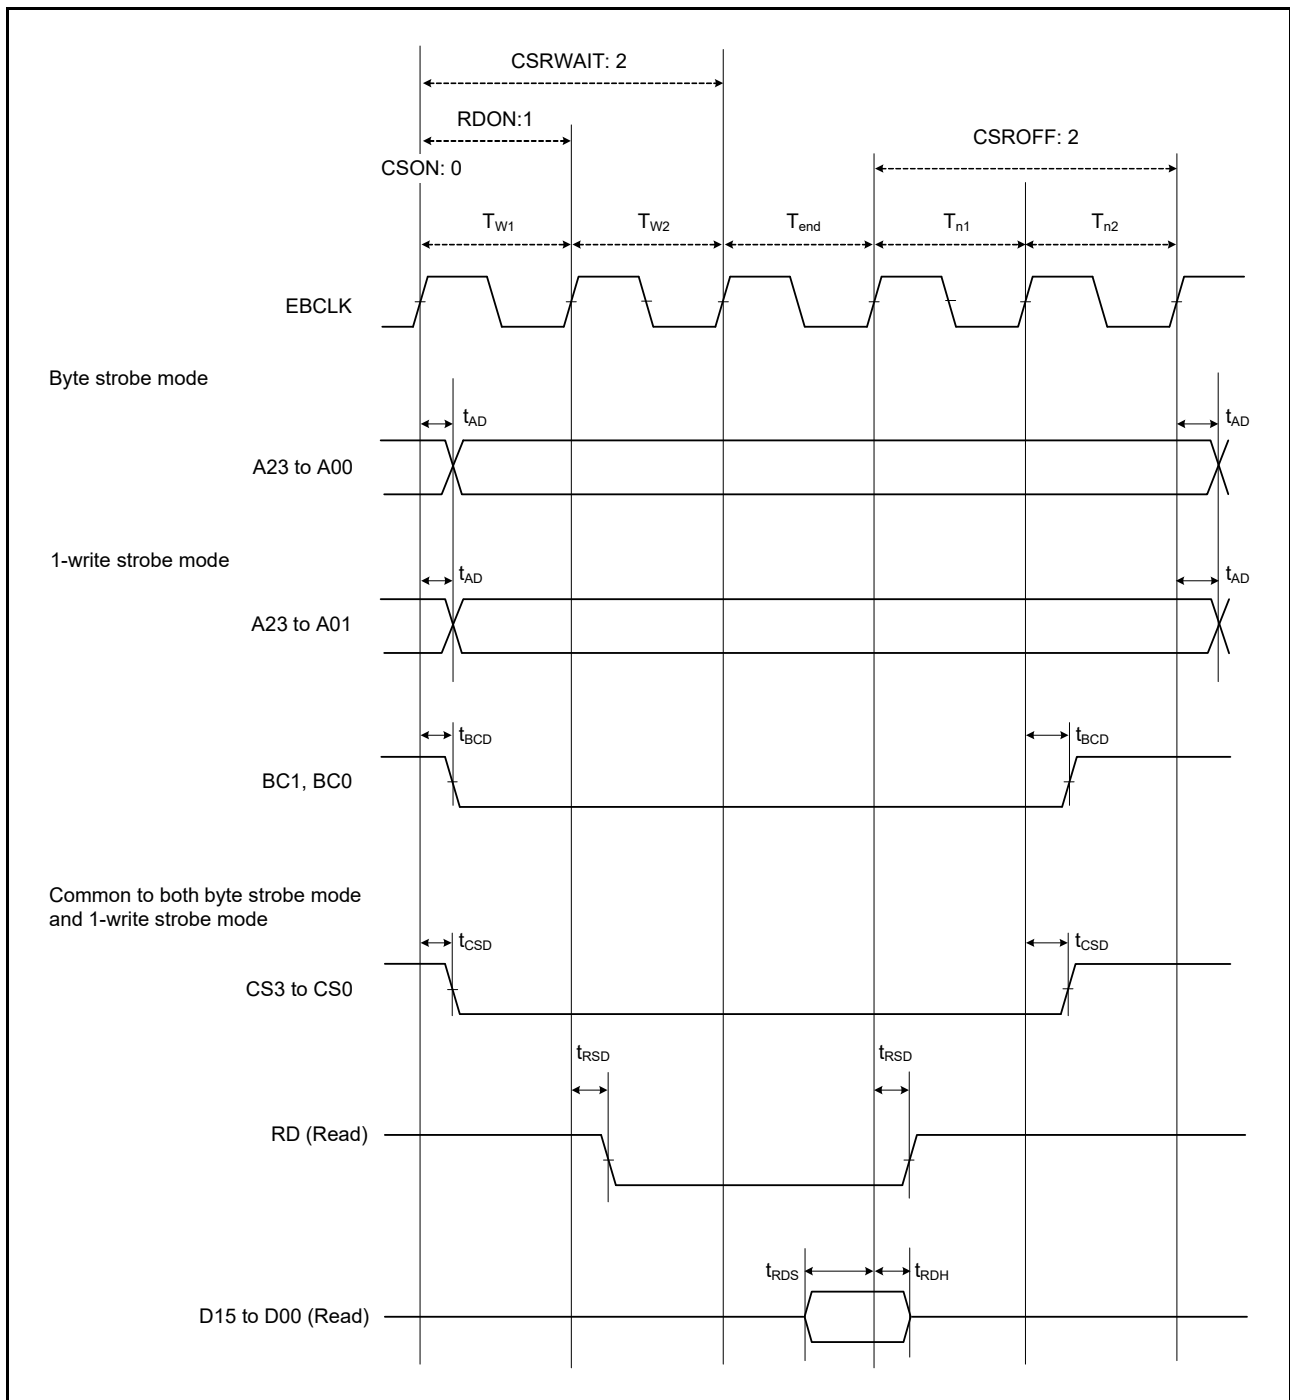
CSRWAIT: 2

RDON:1

CSROFF: 2

CSON: 0

$T_{W1}$ $T_{W2}$ $T_{end}$ $T_{n1}$ $T_{n2}$

EBCLK

Byte strobe mode

$t_{AD}$ $t_{AD}$

A23 to A00

1-write strobe mode

$t_{AD}$ $t_{AD}$

A23 to A01

$t_{BCD}$ $t_{BCD}$

BC1, BC0

Common to both byte strobe mode and 1-write strobe mode

$t_{CSD}$ $t_{CSD}$

CS3 to CS0

$t_{RSD}$ $t_{RSD}$

RD (Read)

$t_{RDS}$ $t_{RDH}$

D15 to D00 (Read)